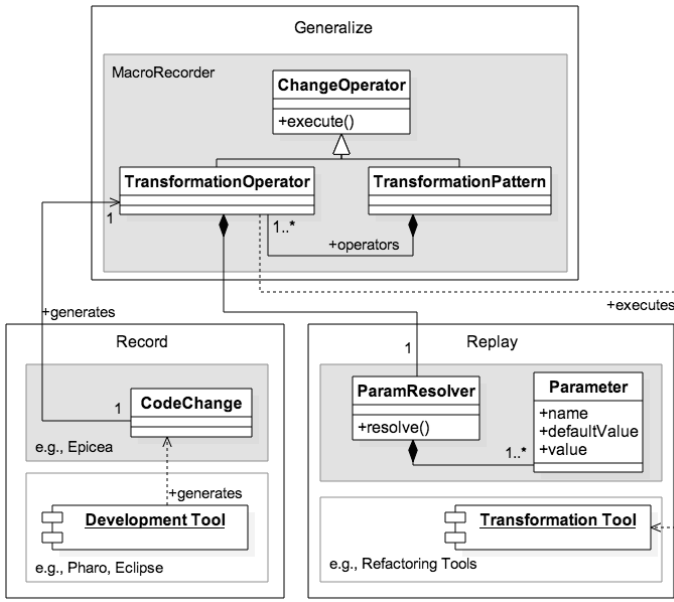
Generalize

MacroRecorder

ChangeOperator

+execute()

TransformationOperator

TransformationPattern

1

1..*

+operators

+generates

+executes

Record

1

CodeChange

e.g., Epicea

+generates

Development Tool

e.g., Pharo, Eclipse

Replay

1

ParamResolver

+resolve()

Parameter

+name
+defaultValue
+value

1..*

Transformation Tool

e.g., Refactoring Tools